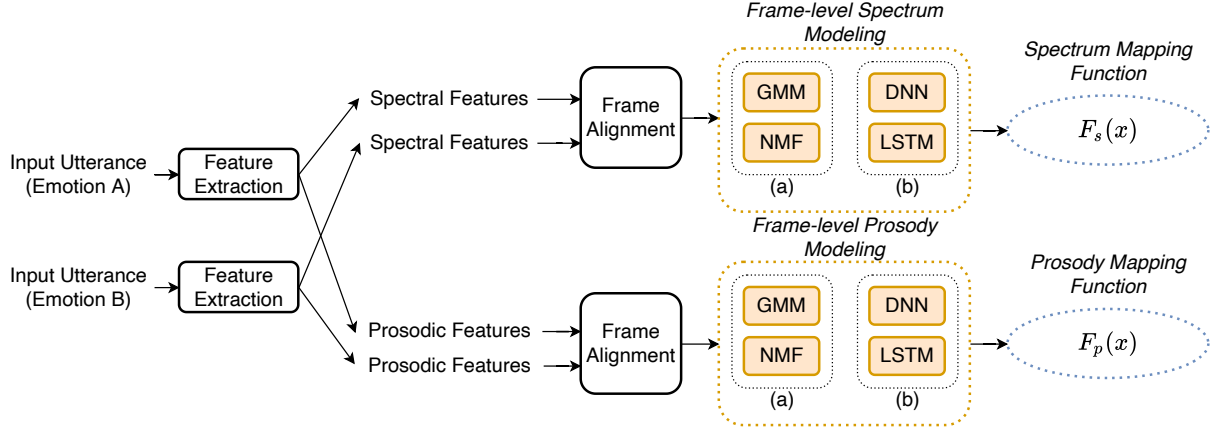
Input Utterance (Emotion A)

Feature Extraction

Input Utterance (Emotion B)

Feature Extraction

Spectral Features

Spectral Features

Prosodic Features

Prosodic Features

Frame Alignment

Frame Alignment

Frame-level Spectrum Modeling

GMM

NMF

(a)

DNN

LSTM

(b)

Spectrum Mapping Function

$F_s(x)$

Frame-level Prosody Modeling

GMM

NMF

(a)

DNN

LSTM

(b)

Prosody Mapping Function

$F_p(x)$